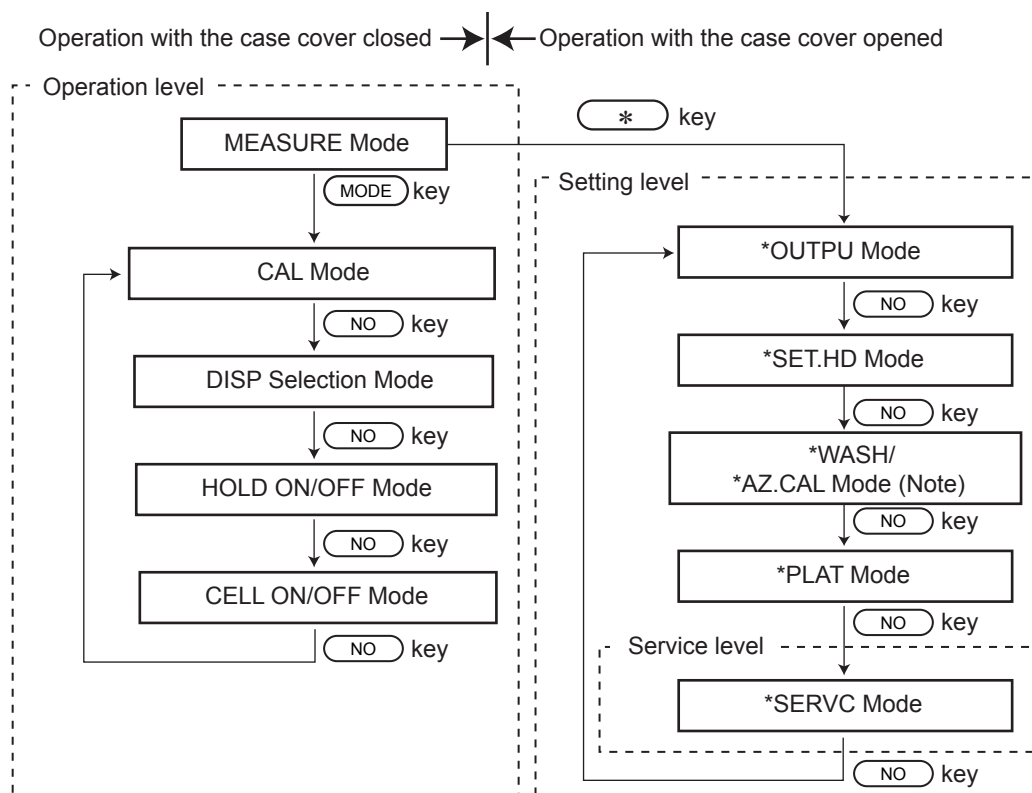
Operation with the case cover closed | Operation with the case cover opened

Operation level

MEASURE Mode

MODE key

CAL Mode

NO key

DISP Selection Mode

NO key

HOLD ON/OFF Mode

NO key

CELL ON/OFF Mode

NO key

* key

Setting level

*OUTPU Mode

NO key

*SET.HD Mode

NO key

*WASH/
*AZ.CAL Mode (Note)

NO key

*PLAT Mode

NO key

Service level

*SERVC Mode

NO key